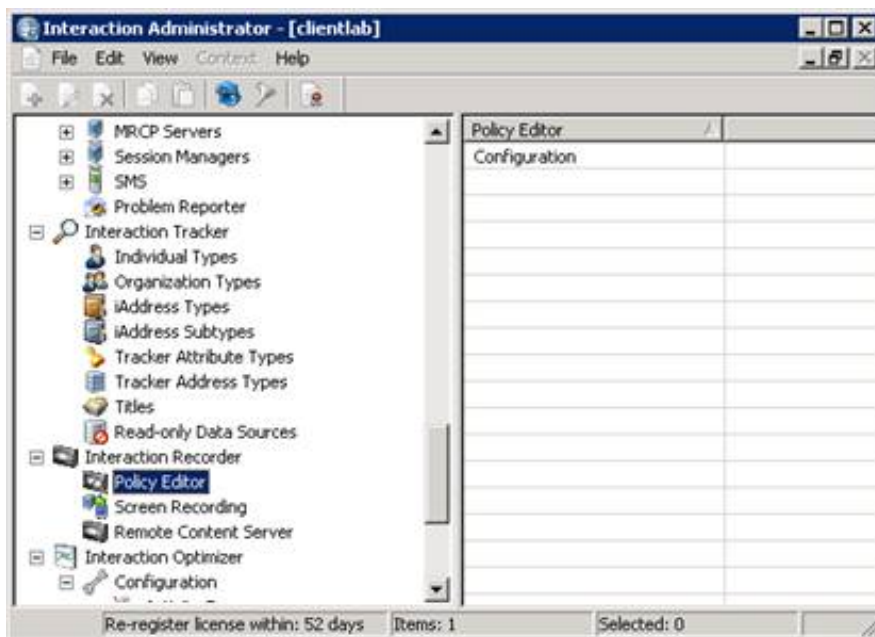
Interaction Administrator - [clientlab]

File Edit View Content Help

MRCP Servers
Session Managers
SMS
Problem Reporter
Interaction Tracker
Individual Types
Organization Types
iAddress Types
iAddress Subtypes
Tracker Attribute Types
Tracker Address Types
Titles
Read-only Data Sources
Interaction Recorder
Policy Editor
Screen Recording
Remote Content Server
Interaction Optimizer
Configuration

| Policy Editor | |
|---|---|
| Configuration | |

Re-register license within: 52 days | Items: 1 | Selected: 0